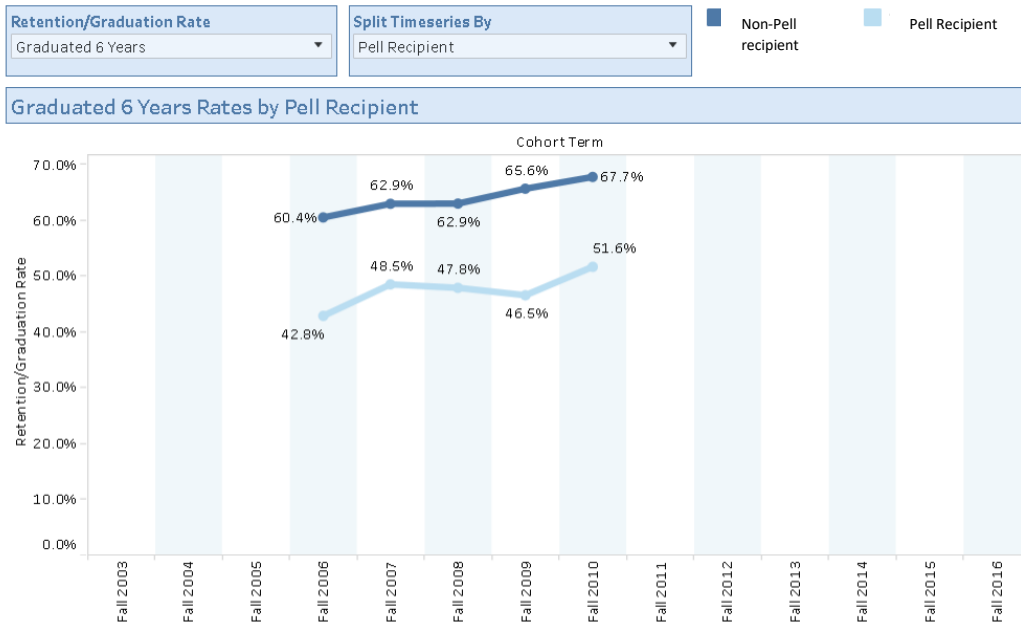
Retention/Graduation Rate
Graduated 6 Years

Split Timeseries By
Pell Recipient

Non-Pell recipient

Pell Recipient

Graduated 6 Years Rates by Pell Recipient

Cohort Term

70.0%
60.0%
50.0%
40.0%
30.0%
20.0%
10.0%
0.0%

Retention/Graduation Rate

60.4%
62.9%
62.9%
65.6%
67.7%

42.8%
48.5%
47.8%
46.5%
51.6%

Fall 2003
Fall 2004
Fall 2005
Fall 2006
Fall 2007
Fall 2008
Fall 2009
Fall 2010
Fall 2011
Fall 2012
Fall 2013
Fall 2014
Fall 2015
Fall 2016